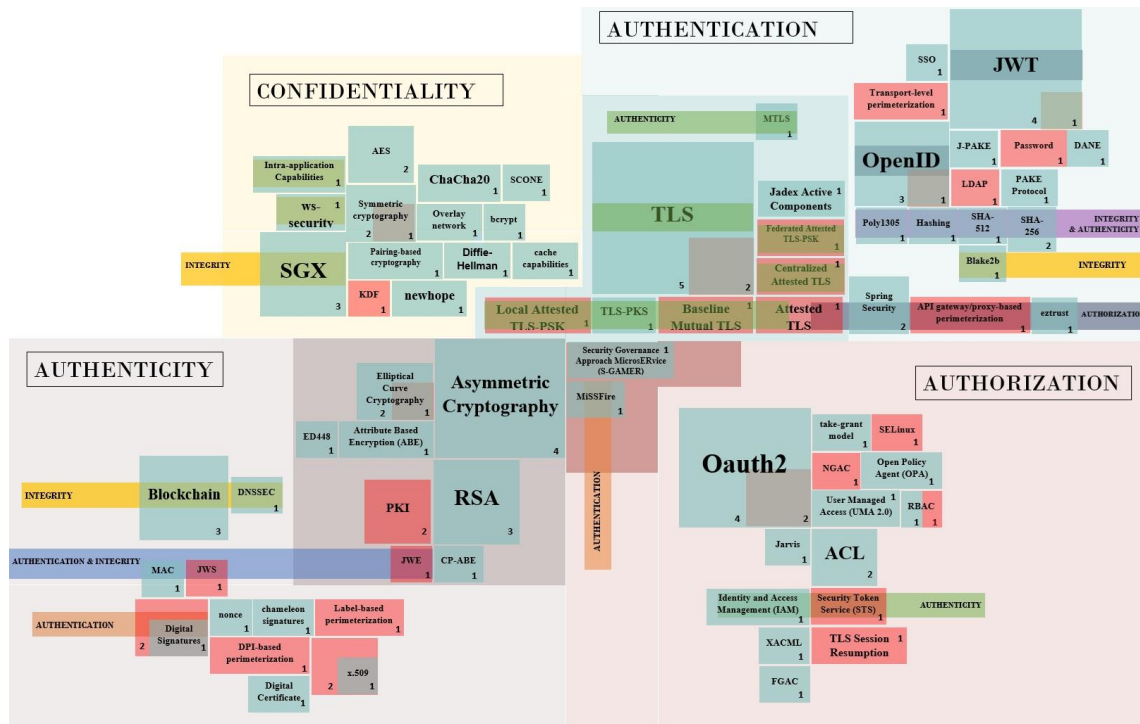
AUTHENTICATION

CONFIDENTIALITY

SSO 1

JWT

Transport-level perimeterization 1

4 1

AUTHENTICITY MTLS 1

AES 2

Intra-application Capabilities 1

ChaCha20 1

SCONE 1

OpenID

J-PAKE 1

Password 1

DANE 1

WS-security 1

Symmetric cryptography 2 1

Overlay network 1

bcrypt 1

TLS

Jadex Active Components 1

3 1

LDAP 1

PAKE Protocol 1

Federated Attested TLS-PSK 1

Poly1305 1

Hashing 1

SHA-512 1

SHA-256 2

INTEGRITY & AUTHENTICITY

INTEGRITY SGX

Pairing-based cryptography 1

Diffie-Hellman 1

cache capabilities 1

5 2

Centralized Attested TLS

Blake2b 1

INTEGRITY

3

KDF 1

newhope 1

Local Attested TLS-PSK 1

TLS-PKS 1

Baseline Mutual TLS 1

Attested TLS 1

Spring Security 2

API gateway/proxy-based perimeterization 1

eztrust 1

AUTHORIZATION

AUTHENTICITY

Security Governance Approach MicrosERvice (S-GAMER) 1

AUTHORIZATION

Elliptical Curve Cryptography 2 1

Asymmetric Cryptography

MiSSFire 1

ED448 1

Attribute Based Encryption (ABE) 1

4

Oauth2

take-grant model 1

SELinux 1

NGAC 1

Open Policy Agent (OPA) 1

AUTHENTICATION

INTEGRITY

Blockchain 3

DNSSEC 1

PKI 2

RSA 3

4 2

User Managed Access (UMA 2.0) 1

RBAC 1 1

AUTHENTICATION & INTEGRITY

MAC 1

JWS 1

JWE 1

CP-ABE 1

Jarvis 1

ACL 2

AUTHENTICATION

Digital Signatures 2 1

nonce 1

chameleon signatures 1

Label-based perimeterization 1

Identity and Access Management (IAM) 1

Security Token Service (STS) 1

AUTHENTICITY

DPI-based perimeterization 1

2 x.509 1

XACML 1

TLS Session Resumption 1

Digital Certificate 1

FGAC 1